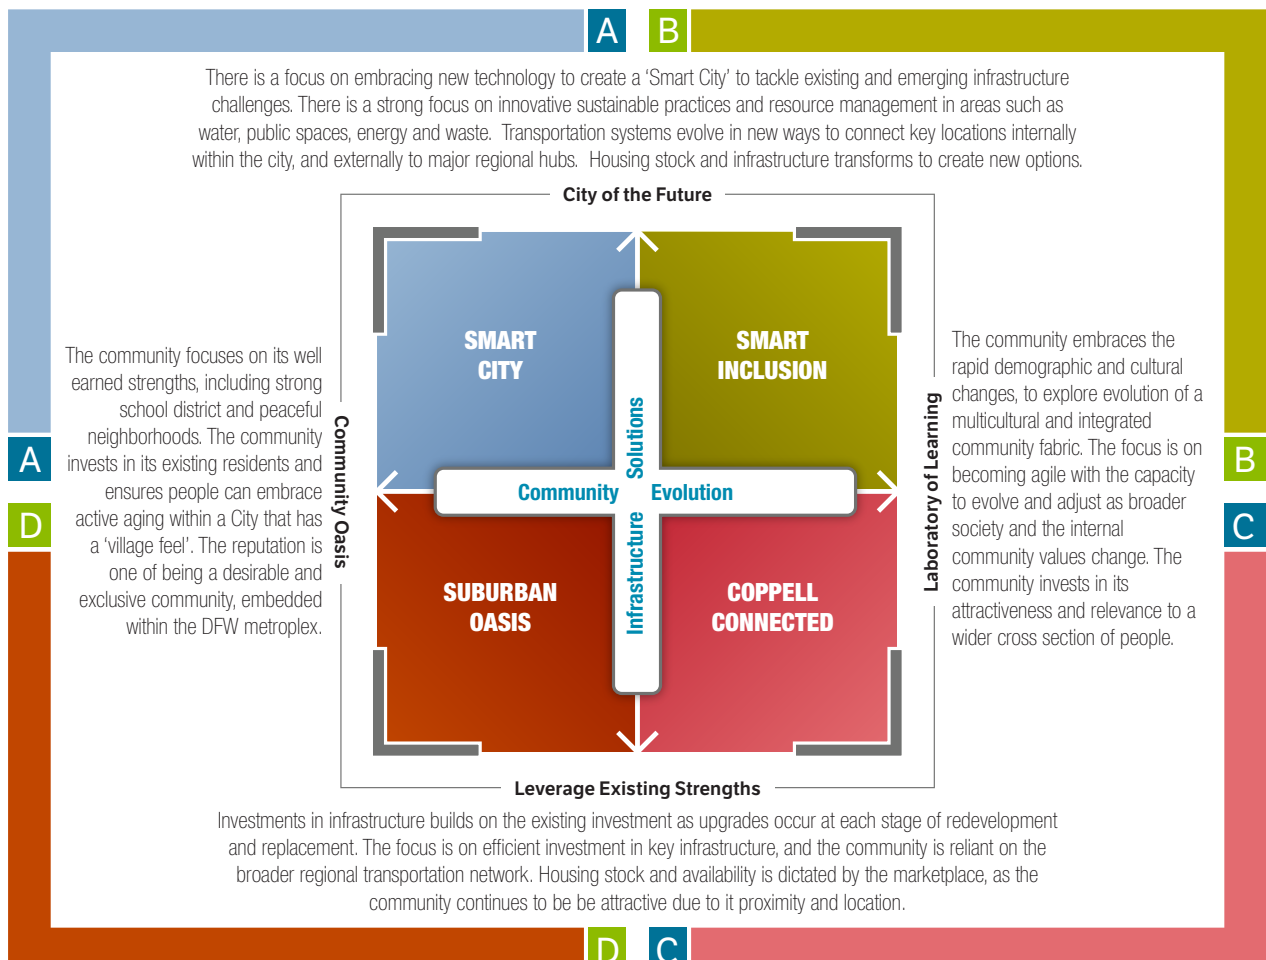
A B

There is a focus on embracing new technology to create a 'Smart City' to tackle existing and emerging infrastructure challenges. There is a strong focus on innovative sustainable practices and resource management in areas such as water, public spaces, energy and waste. Transportation systems evolve in new ways to connect key locations internally within the city, and externally to major regional hubs. Housing stock and infrastructure transforms to create new options.

City of the Future

A

D

The community focuses on its well earned strengths, including strong school district and peaceful neighborhoods. The community invests in its existing residents and ensures people can embrace active aging within a City that has a 'village feel'. The reputation is one of being a desirable and exclusive community, embedded within the DFW metroplex.

Community Oasis

SMART CITY

SMART INCLUSION

Solutions

Community

Evolution

Infrastructure

SUBURBAN OASIS

COPPELL CONNECTED

Laboratory of Learning

The community embraces the rapid demographic and cultural changes, to explore evolution of a multicultural and integrated community fabric. The focus is on becoming agile with the capacity to evolve and adjust as broader society and the internal community values change. The community invests in its attractiveness and relevance to a wider cross section of people.

B

C

Leverage Existing Strengths

Investments in infrastructure builds on the existing investment as upgrades occur at each stage of redevelopment and replacement. The focus is on efficient investment in key infrastructure, and the community is reliant on the broader regional transportation network. Housing stock and availability is dictated by the marketplace, as the community continues to be be attractive due to it proximity and location.

D C